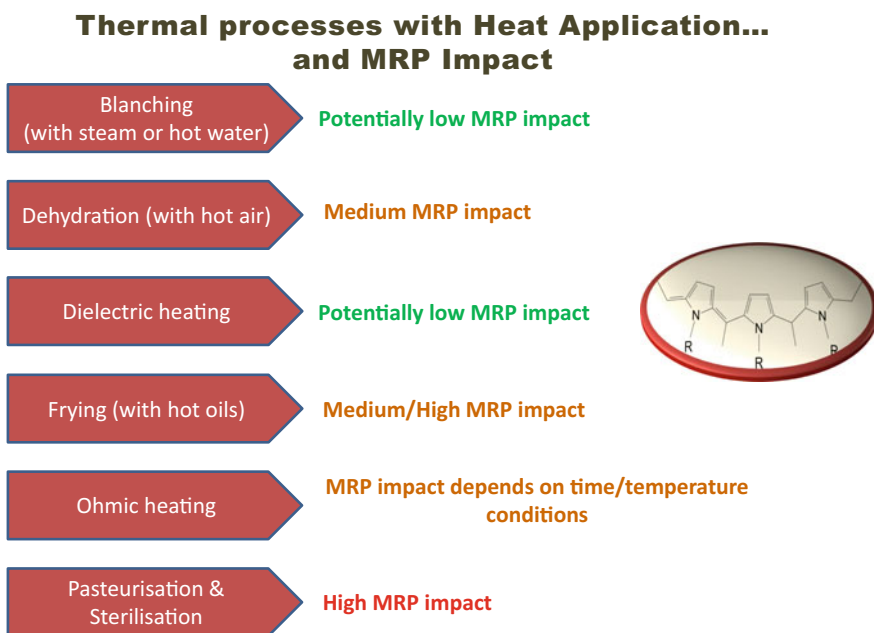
Thermal processes with Heat Application... and MRP Impact

Blanching (with steam or hot water)

Potentially low MRP impact

Dehydration (with hot air)

Medium MRP impact

Dielectric heating

Potentially low MRP impact

N
R
N
R
N
R

Frying (with hot oils)

Medium/High MRP impact

Ohmic heating

MRP impact depends on time/temperature conditions

Pasteurisation & Sterilisation

High MRP impact